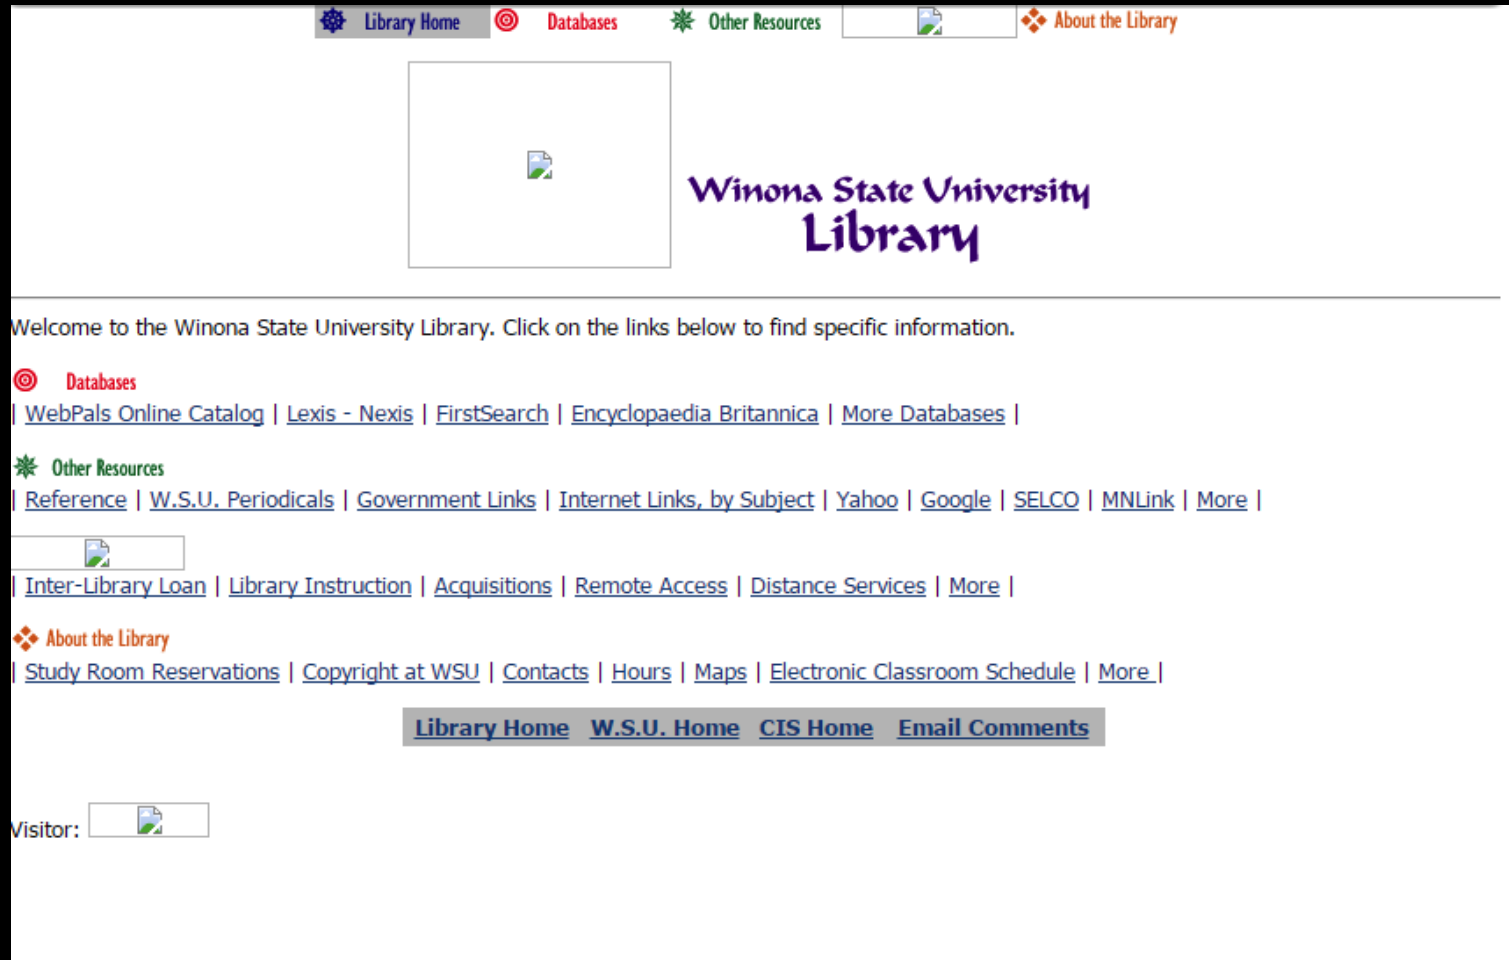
Library Home Databases Other Resources About the Library

Winona State University
Library

Welcome to the Winona State University Library. Click on the links below to find specific information.

Databases

| WebPals Online Catalog | Lexis - Nexis | FirstSearch | Encyclopaedia Britannica | More Databases |

Other Resources

| Reference | W.S.U. Periodicals | Government Links | Internet Links, by Subject | Yahoo | Google | SELCO | MNLink | More |

| Inter-Library Loan | Library Instruction | Acquisitions | Remote Access | Distance Services | More |

About the Library

| Study Room Reservations | Copyright at WSU | Contacts | Hours | Maps | Electronic Classroom Schedule | More |

Library Home W.S.U. Home CIS Home Email Comments

Visitor: